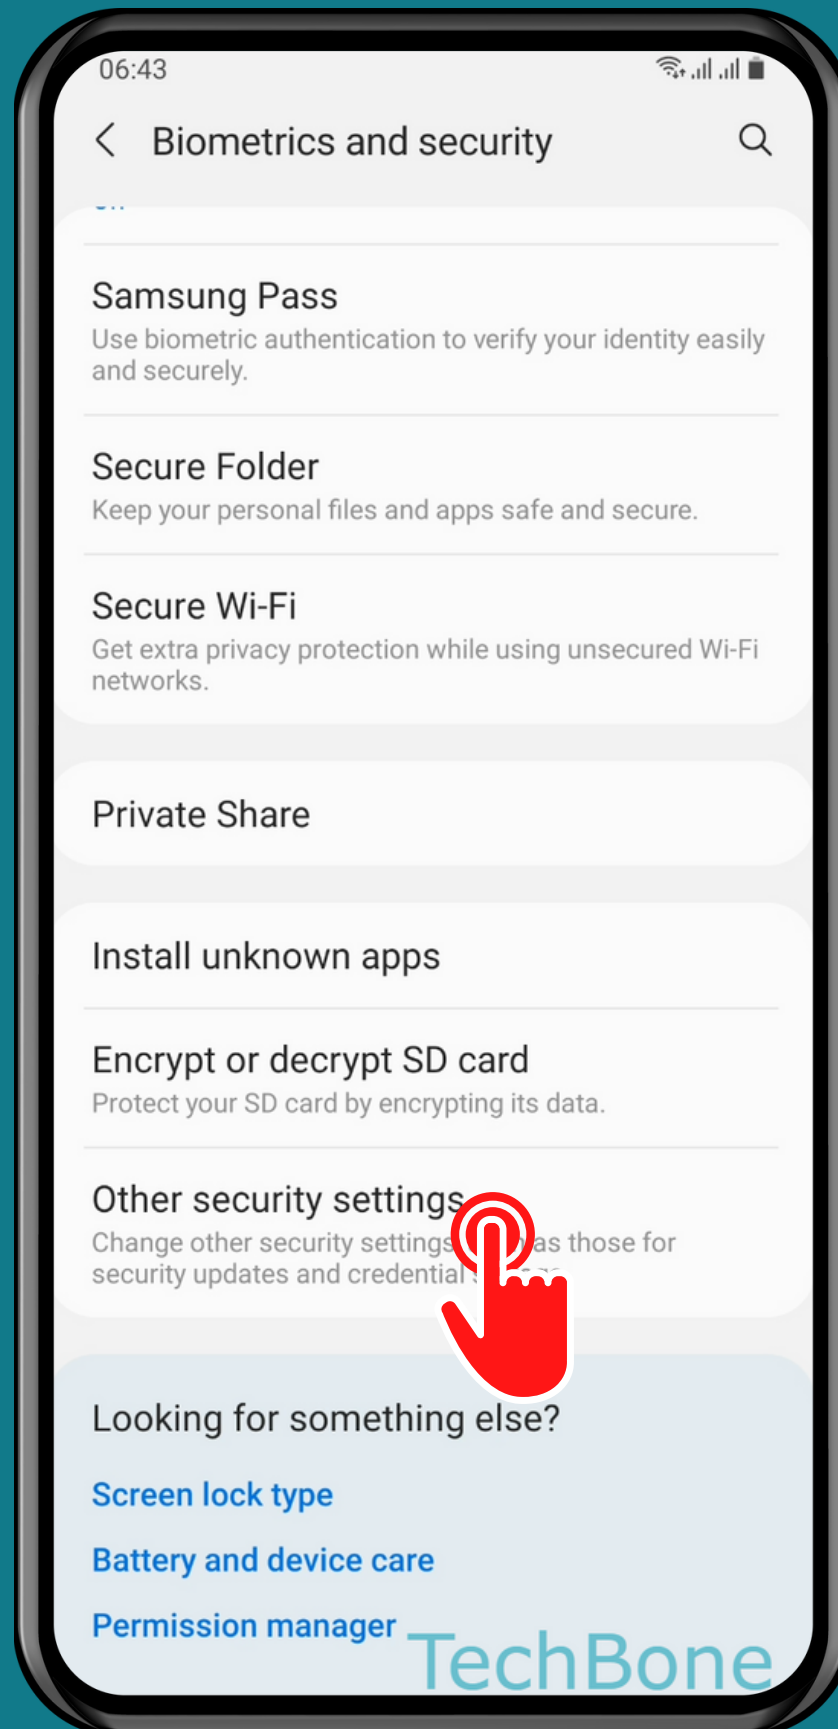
06:43

Biometrics and security

Samsung Pass
Use biometric authentication to verify your identity easily and securely.

Secure Folder
Keep your personal files and apps safe and secure.

Secure Wi-Fi
Get extra privacy protection while using unsecured Wi-Fi networks.

Private Share

Install unknown apps

Encrypt or decrypt SD card
Protect your SD card by encrypting its data.

Other security settings
Change other security settings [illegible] as those for security updates and credential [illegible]

Looking for something else?

Screen lock type

Battery and device care

Permission manager

TechBone